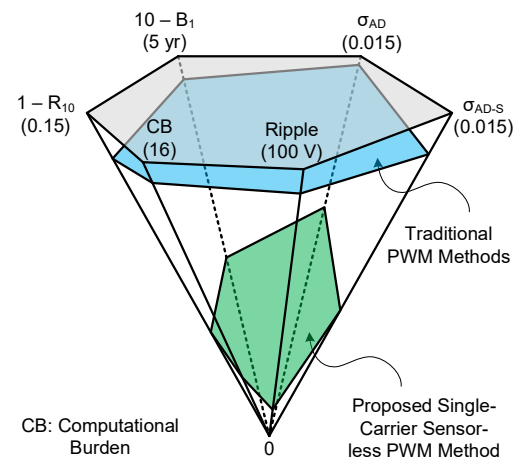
10 – $B_1$
(5 yr)

$\sigma_{AD}$
(0.015)

1 – $R_{10}$
(0.15)

$\sigma_{AD\text{-}S}$
(0.015)

CB
(16)

Ripple
(100 V)

Traditional
PWM Methods

Proposed Single-Carrier Sensorless PWM Method

CB: Computational Burden

0